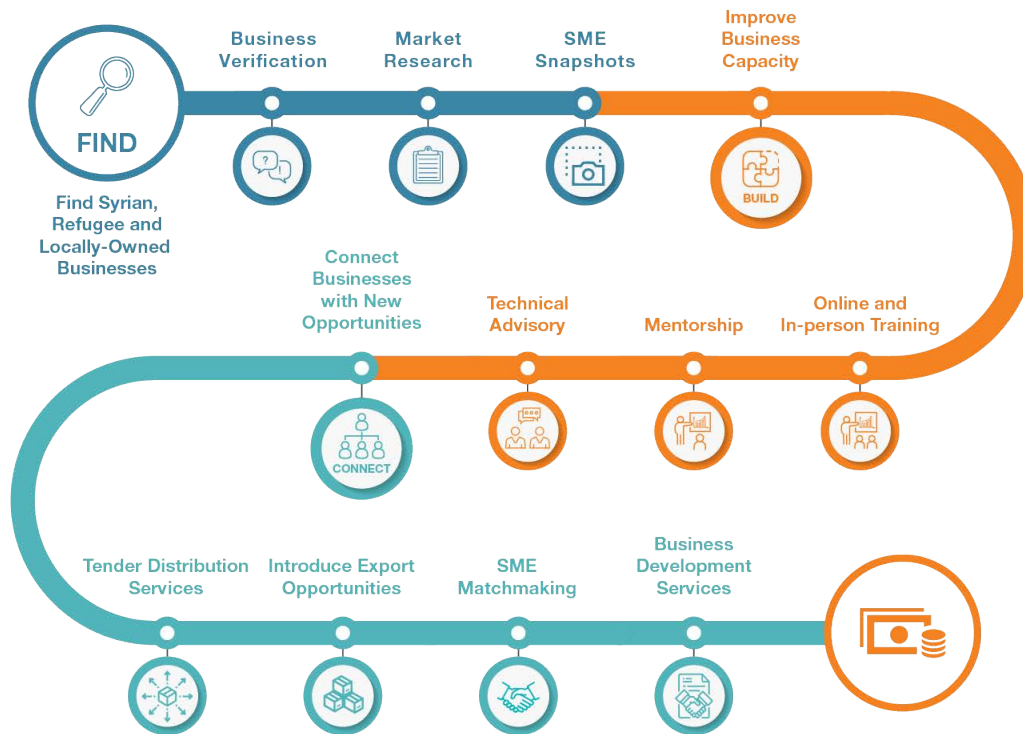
FIND

Find Syrian, Refugee and Locally-Owned Businesses

Business Verification

Market Research

SME Snapshots

Improve Business Capacity

BUILD

Connect Businesses with New Opportunities

Technical Advisory

Mentorship

Online and In-person Training

CONNECT

Tender Distribution Services

Introduce Export Opportunities

SME Matchmaking

Business Development Services